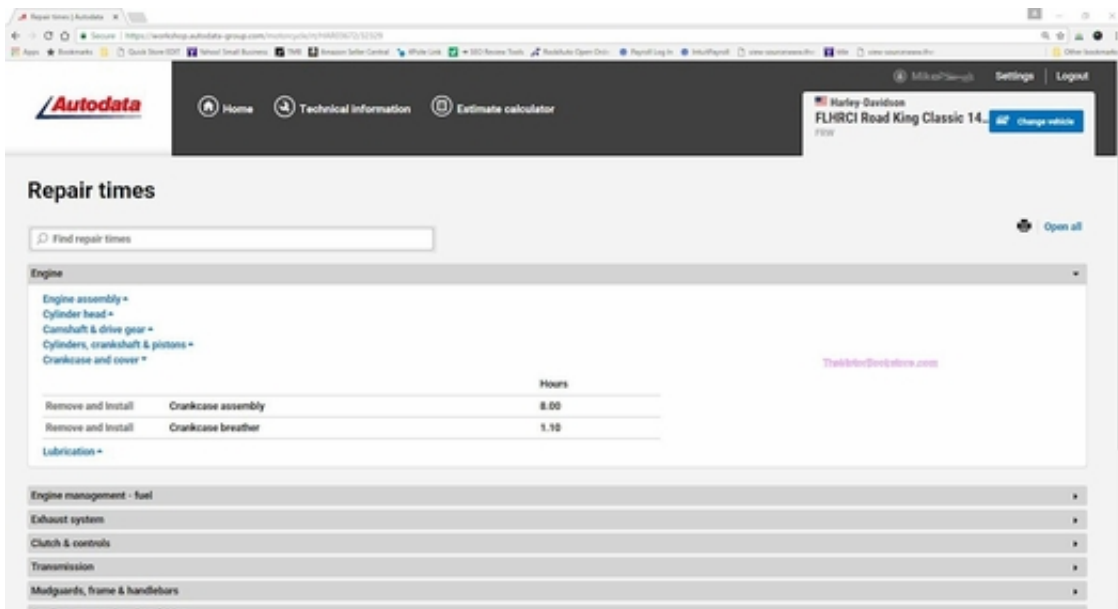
Repair times | Autodata ×

Secure | https://workshop.autodata-group.com/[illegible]

Apps Bookmarks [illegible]

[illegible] Settings | Logout

Autodata

Home Technical information Estimate calculator

Harley-Davidson
FLHRCI Road King Classic 14...
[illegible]

Change vehicle

Repair times

Find repair times

Open all

Engine

Engine assembly +
Cylinder head +
Camshaft & drive gear +
Cylinders, crankshaft & pistons +
Crankcase and cover −

TheMotorBookstore.com

| | | Hours |
|---|---|---|
| Remove and Install | Crankcase assembly | 8.00 |
| Remove and Install | Crankcase breather | 1.10 |

Lubrication +

Engine management - fuel

Exhaust system

Clutch & controls

Transmission

Mudguards, frame & handlebars